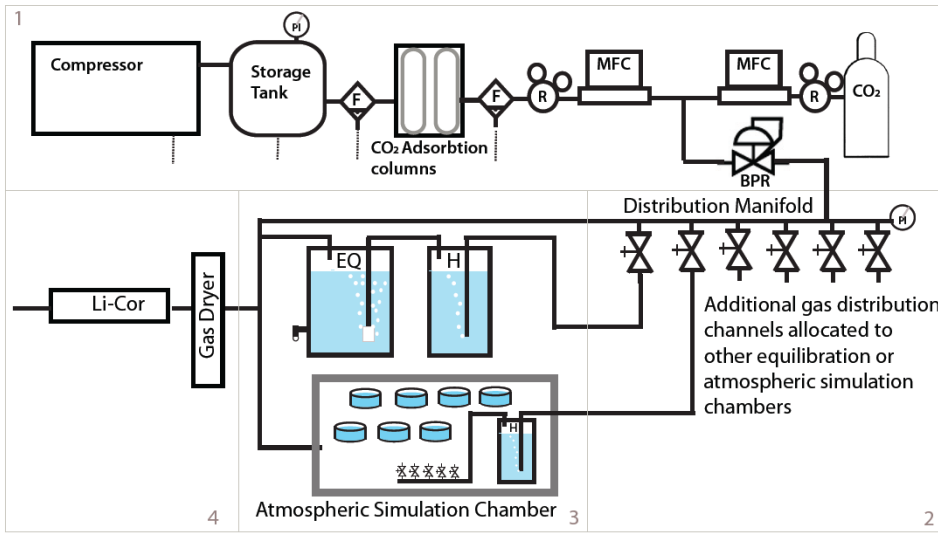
1

Compressor

PI

Storage Tank

F

CO₂ Adsorbtion columns

F

R

MFC

MFC

R

CO₂

BPR

Distribution Manifold

PI

Li-Cor

Gas Dryer

EQ

H

Additional gas distribution channels allocated to other equilibration or atmospheric simulation chambers

H

Atmospheric Simulation Chamber

4

3

2